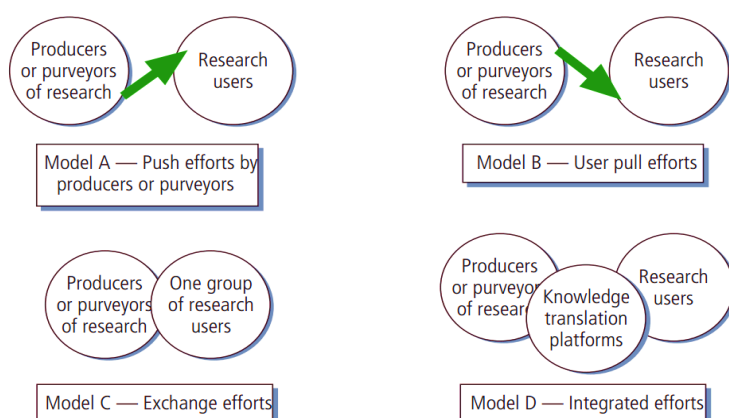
Producers or purveyors of research

Research users

Model A — Push efforts by producers or purveyors

Producers or purveyors of research

Research users

Model B — User pull efforts

Producers or purveyors of research

One group of research users

Model C — Exchange efforts

Producers or purveyor of resear

Knowledge translation platforms

Research users

Model D — Integrated efforts